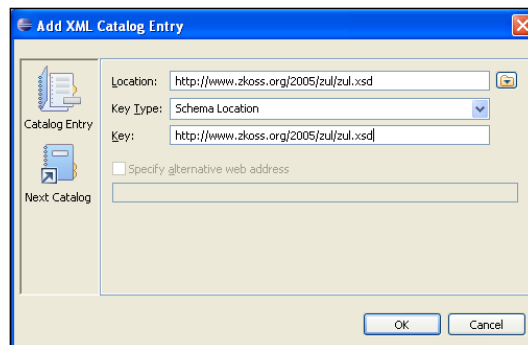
Add XML Catalog Entry

Catalog Entry

Next Catalog

Location: http://www.zkoss.org/2005/zul/zul.xsd

Key Type: Schema Location

Key: http://www.zkoss.org/2005/zul/zul.xsd

Specify alternative web address

OK Cancel